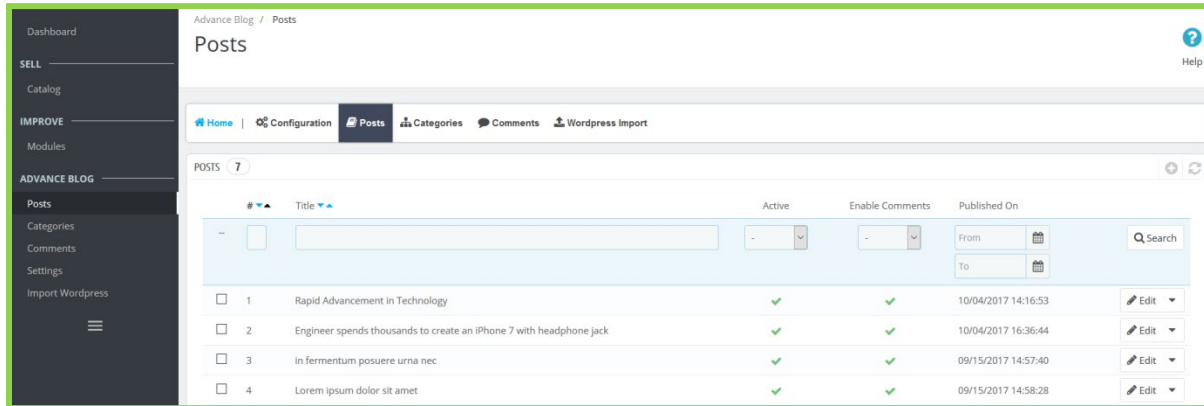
Dashboard
SELL
Catalog
IMPROVE
Modules
ADVANCE BLOG
Posts
Categories
Comments
Settings
Import Wordpress

Advance Blog / Posts
Posts
Help

Home | Configuration Posts Categories Comments Wordpress Import

POSTS 7

| | # | Title | Active | Enable Comments | Published On | |
|---|---|---|---|---|---|---|
| -- | | | - | - | From To | Search |
| ☐ | 1 | Rapid Advancement in Technology | ✔ | ✔ | 10/04/2017 14:16:53 | Edit |
| ☐ | 2 | Engineer spends thousands to create an iPhone 7 with headphone jack | ✔ | ✔ | 10/04/2017 16:36:44 | Edit |
| ☐ | 3 | in fermentum posuere urna nec | ✔ | ✔ | 09/15/2017 14:57:40 | Edit |
| ☐ | 4 | Lorem ipsum dolor sit amet | ✔ | ✔ | 09/15/2017 14:58:28 | Edit |